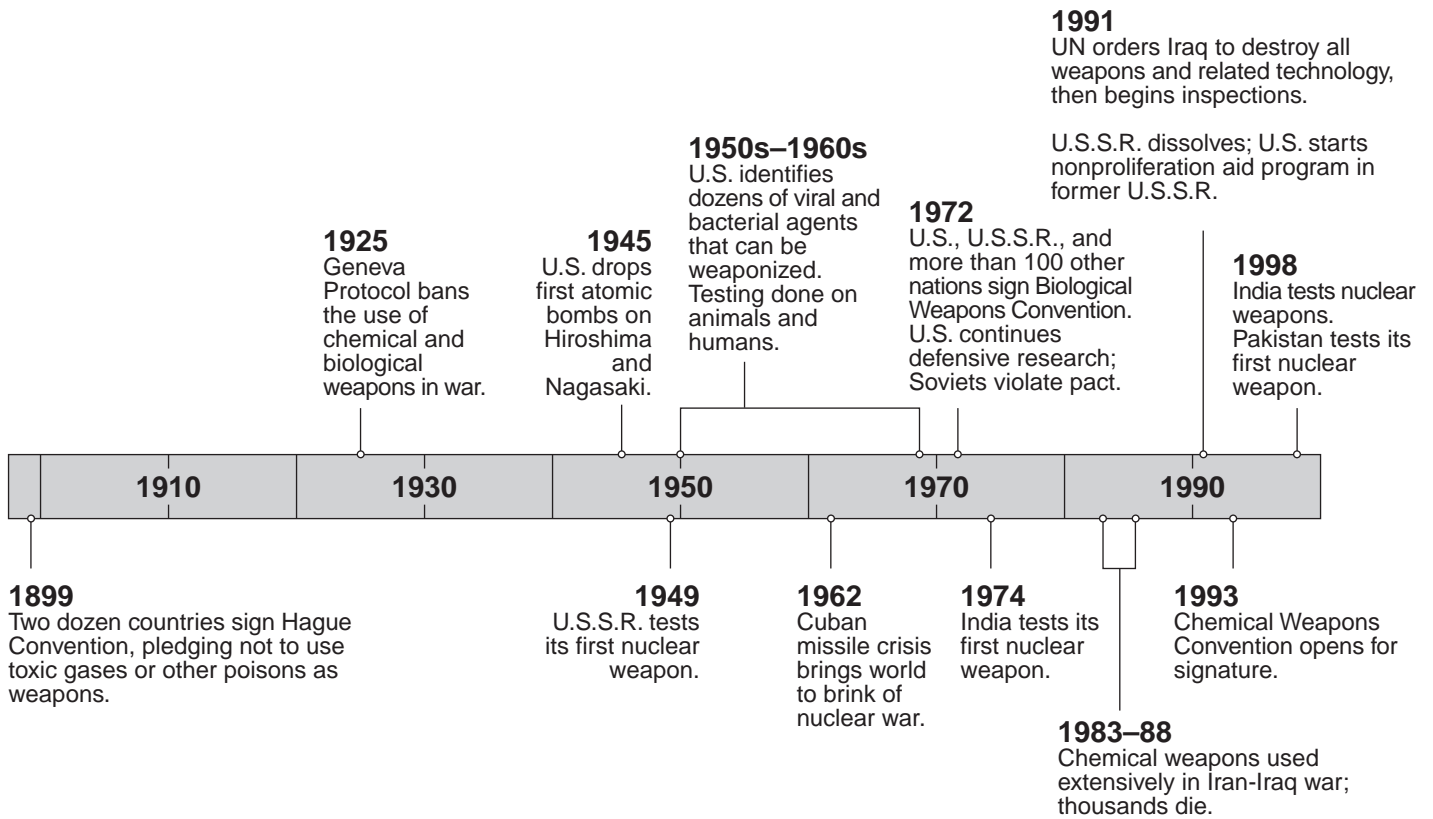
1991
UN orders Iraq to destroy all weapons and related technology, then begins inspections.

U.S.S.R. dissolves; U.S. starts nonproliferation aid program in former U.S.S.R.

1925
Geneva Protocol bans the use of chemical and biological weapons in war.

1945
U.S. drops first atomic bombs on Hiroshima and Nagasaki.

1950s–1960s
U.S. identifies dozens of viral and bacterial agents that can be weaponized. Testing done on animals and humans.

1972
U.S., U.S.S.R., and more than 100 other nations sign Biological Weapons Convention. U.S. continues defensive research; Soviets violate pact.

1998
India tests nuclear weapons. Pakistan tests its first nuclear weapon.

1910

1930

1950

1970

1990

1899
Two dozen countries sign Hague Convention, pledging not to use toxic gases or other poisons as weapons.

1949
U.S.S.R. tests its first nuclear weapon.

1962
Cuban missile crisis brings world to brink of nuclear war.

1974
India tests its first nuclear weapon.

1993
Chemical Weapons Convention opens for signature.

1983–88
Chemical weapons used extensively in Iran-Iraq war; thousands die.